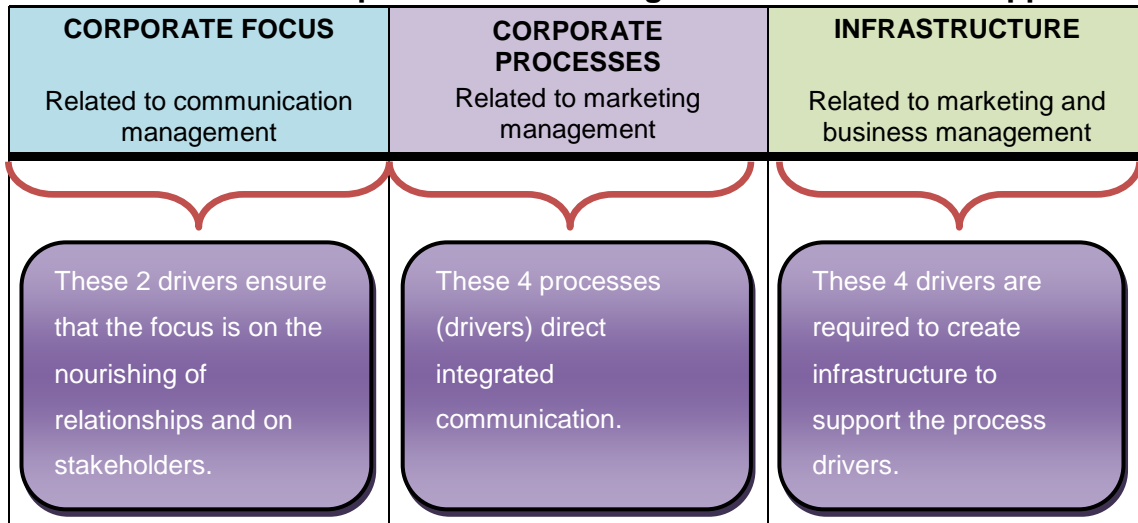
| CORPORATE FOCUS<br><br>Related to communication management | CORPORATE PROCESSES<br><br>Related to marketing management | INFRASTRUCTURE<br><br>Related to marketing and business management |
|---|---|---|
| These 2 drivers ensure that the focus is on the nourishing of relationships and on stakeholders. | These 4 processes (drivers) direct integrated communication. | These 4 drivers are required to create infrastructure to support the process drivers. |